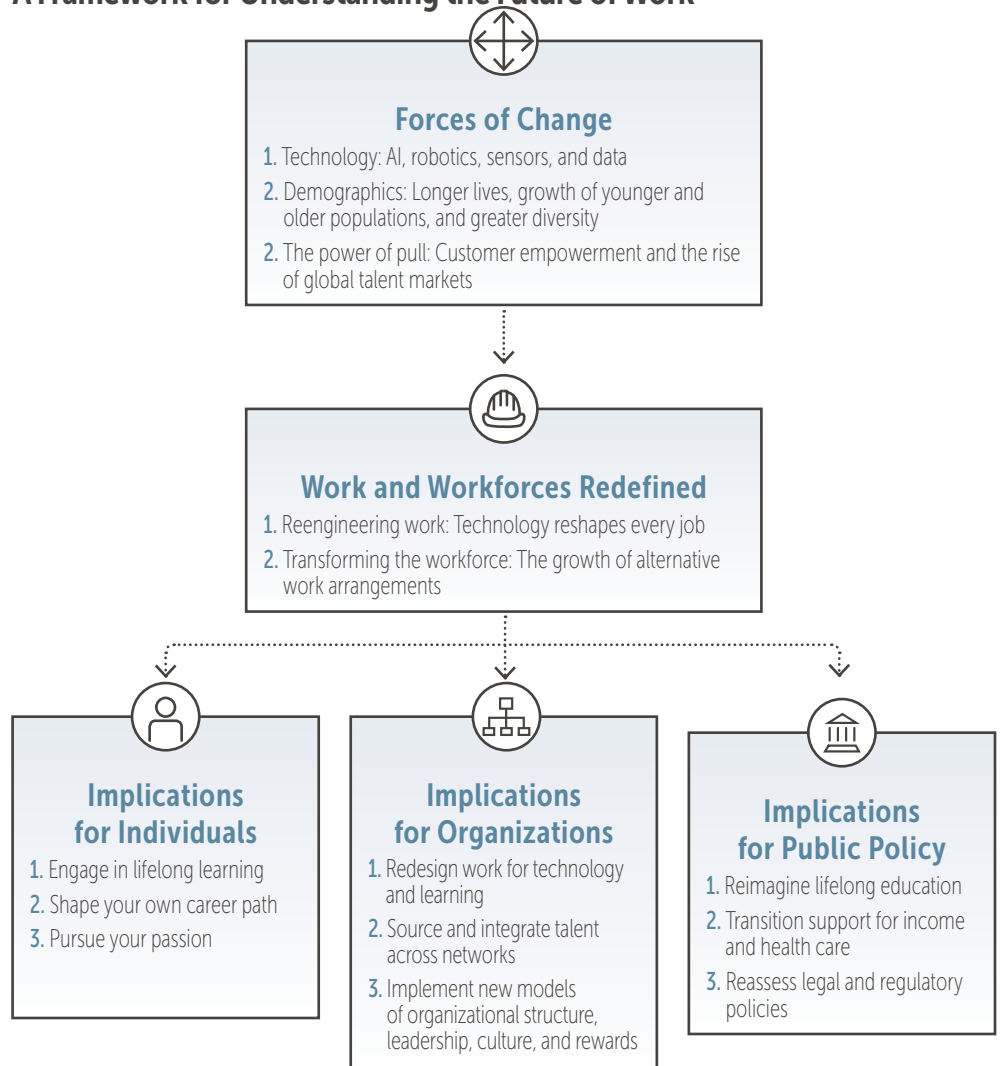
A Framework for Understanding the Future of Work

Forces of Change

1. Technology: AI, robotics, sensors, and data

2. Demographics: Longer lives, growth of younger and older populations, and greater diversity

2. The power of pull: Customer empowerment and the rise of global talent markets

Work and Workforces Redefined

1. Reengineering work: Technology reshapes every job

2. Transforming the workforce: The growth of alternative work arrangements

Implications for Individuals

1. Engage in lifelong learning

2. Shape your own career path

3. Pursue your passion

Implications for Organizations

1. Redesign work for technology and learning

2. Source and integrate talent across networks

3. Implement new models of organizational structure, leadership, culture, and rewards

Implications for Public Policy

1. Reimagine lifelong education

2. Transition support for income and health care

3. Reassess legal and regulatory policies